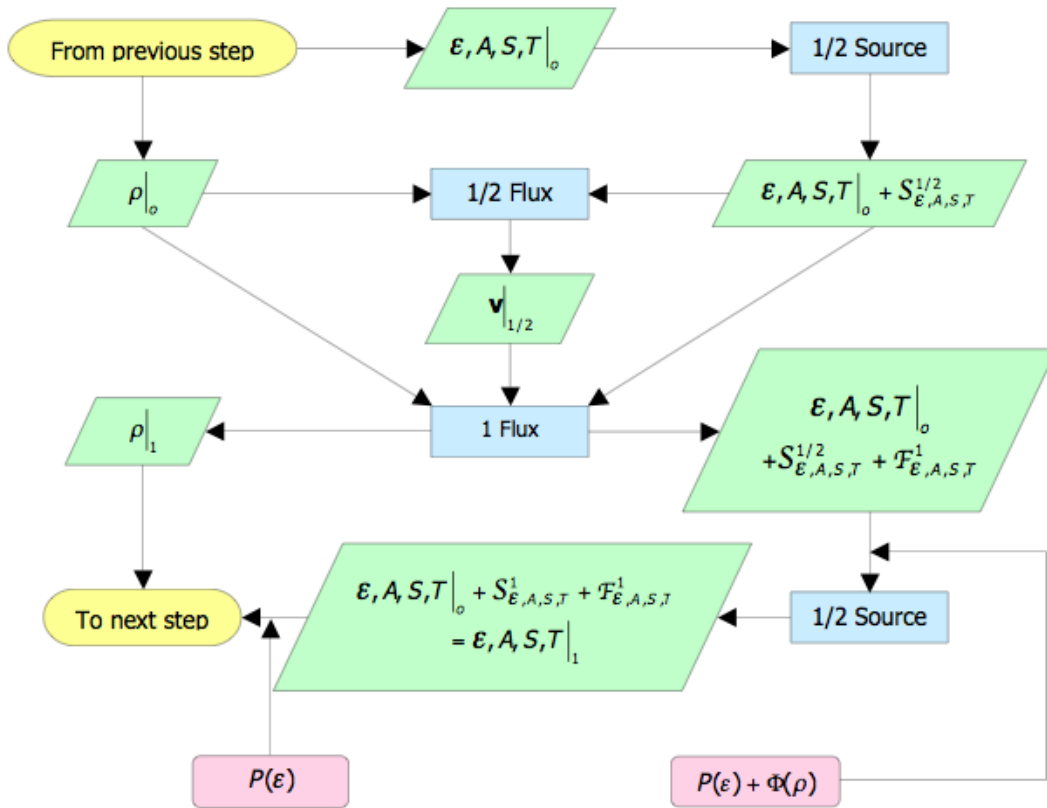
From previous step

$\varepsilon, A, S, T\big|_o$

1/2 Source

$\rho\big|_o$

1/2 Flux

$\varepsilon, A, S, T\big|_o + S^{1/2}_{\varepsilon,A,S,T}$

$\mathbf{v}\big|_{1/2}$

$\rho\big|_1$

1 Flux

$\varepsilon, A, S, T\big|_o + S^{1/2}_{\varepsilon,A,S,T} + \mathcal{F}^1_{\varepsilon,A,S,T}$

To next step

$\varepsilon, A, S, T\big|_o + S^1_{\varepsilon,A,S,T} + \mathcal{F}^1_{\varepsilon,A,S,T} = \varepsilon, A, S, T\big|_1$

1/2 Source

$P(\varepsilon)$

$P(\varepsilon) + \Phi(\rho)$